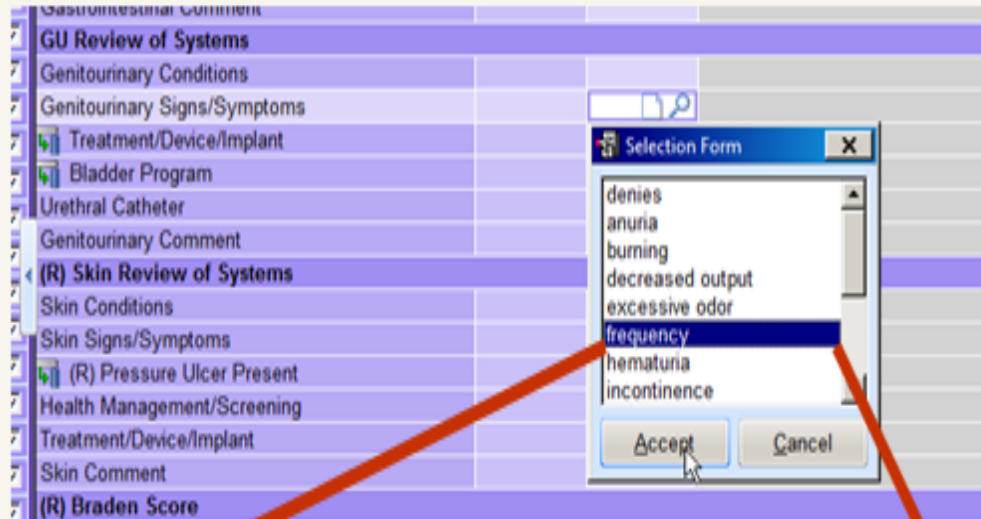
Gastrointestinal Comment
GU Review of Systems
Genitourinary Conditions
Genitourinary Signs/Symptoms
Treatment/Device/Implant
Bladder Program
Urethral Catheter
Genitourinary Comment
(R) Skin Review of Systems
Skin Conditions
Skin Signs/Symptoms
(R) Pressure Ulcer Present
Health Management/Screening
Treatment/Device/Implant
Skin Comment
(R) Braden Score

Selection Form
denies
anuria
burning
decreased output
excessive odor
frequency
hematuria
incontinence
Accept
Cancel